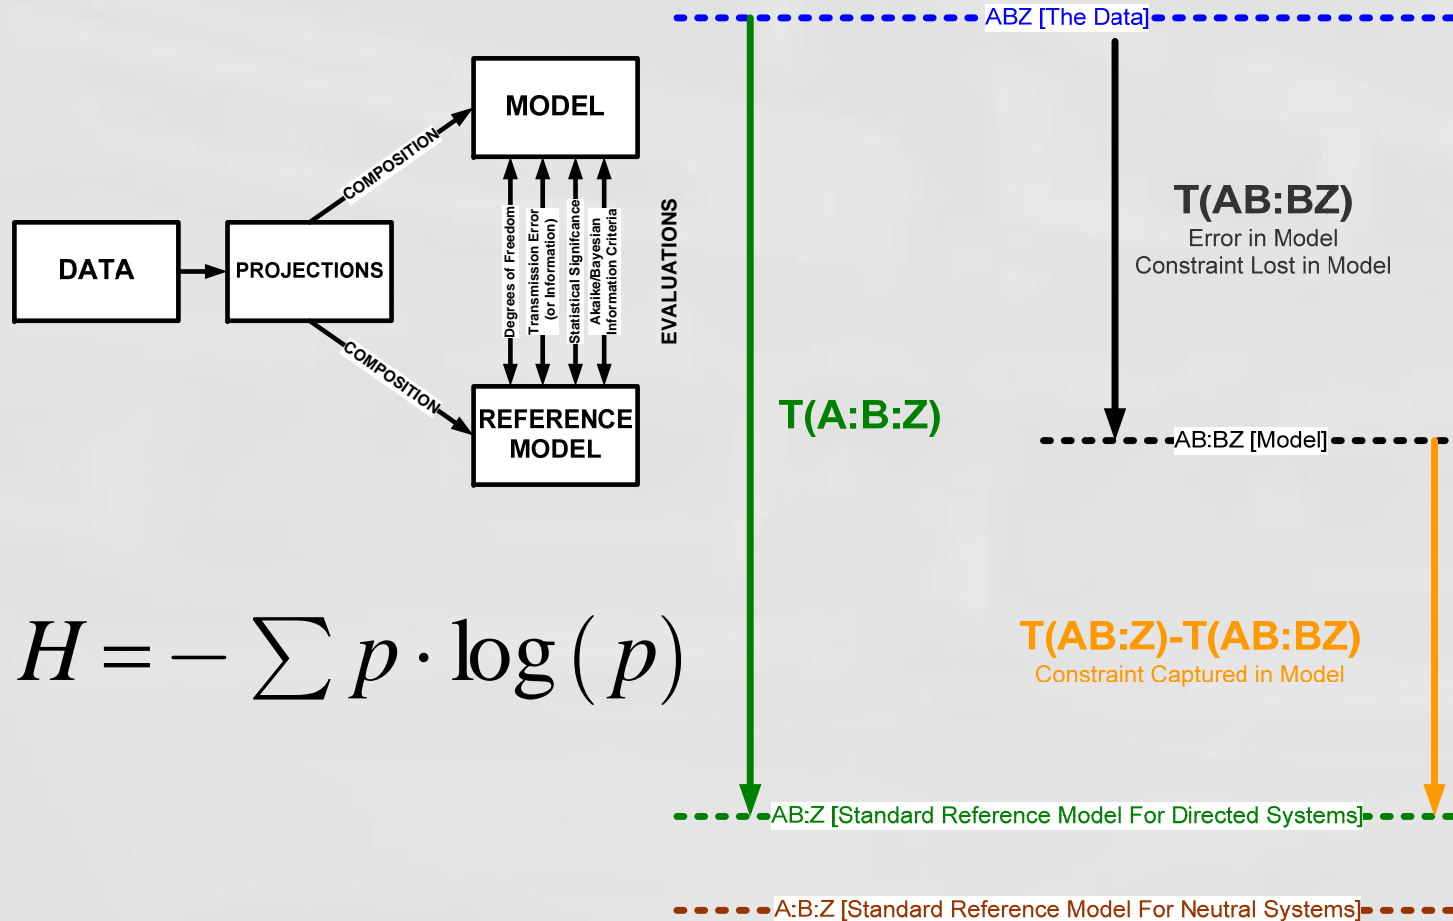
MODEL

COMPOSITION

DATA

PROJECTIONS

Degrees of Freedom
Transmission Error (or Information)
Statistical Significance
Akaike/Bayesian Information Criteria

EVALUATIONS

COMPOSITION

REFERENCE MODEL

$H = -\sum p \cdot \log(p)$

ABZ [The Data]

T(AB:BZ)
Error in Model
Constraint Lost in Model

T(A:B:Z)

AB:BZ [Model]

T(AB:Z)-T(AB:BZ)
Constraint Captured in Model

AB:Z [Standard Reference Model For Directed Systems]

A:B:Z [Standard Reference Model For Neutral Systems]